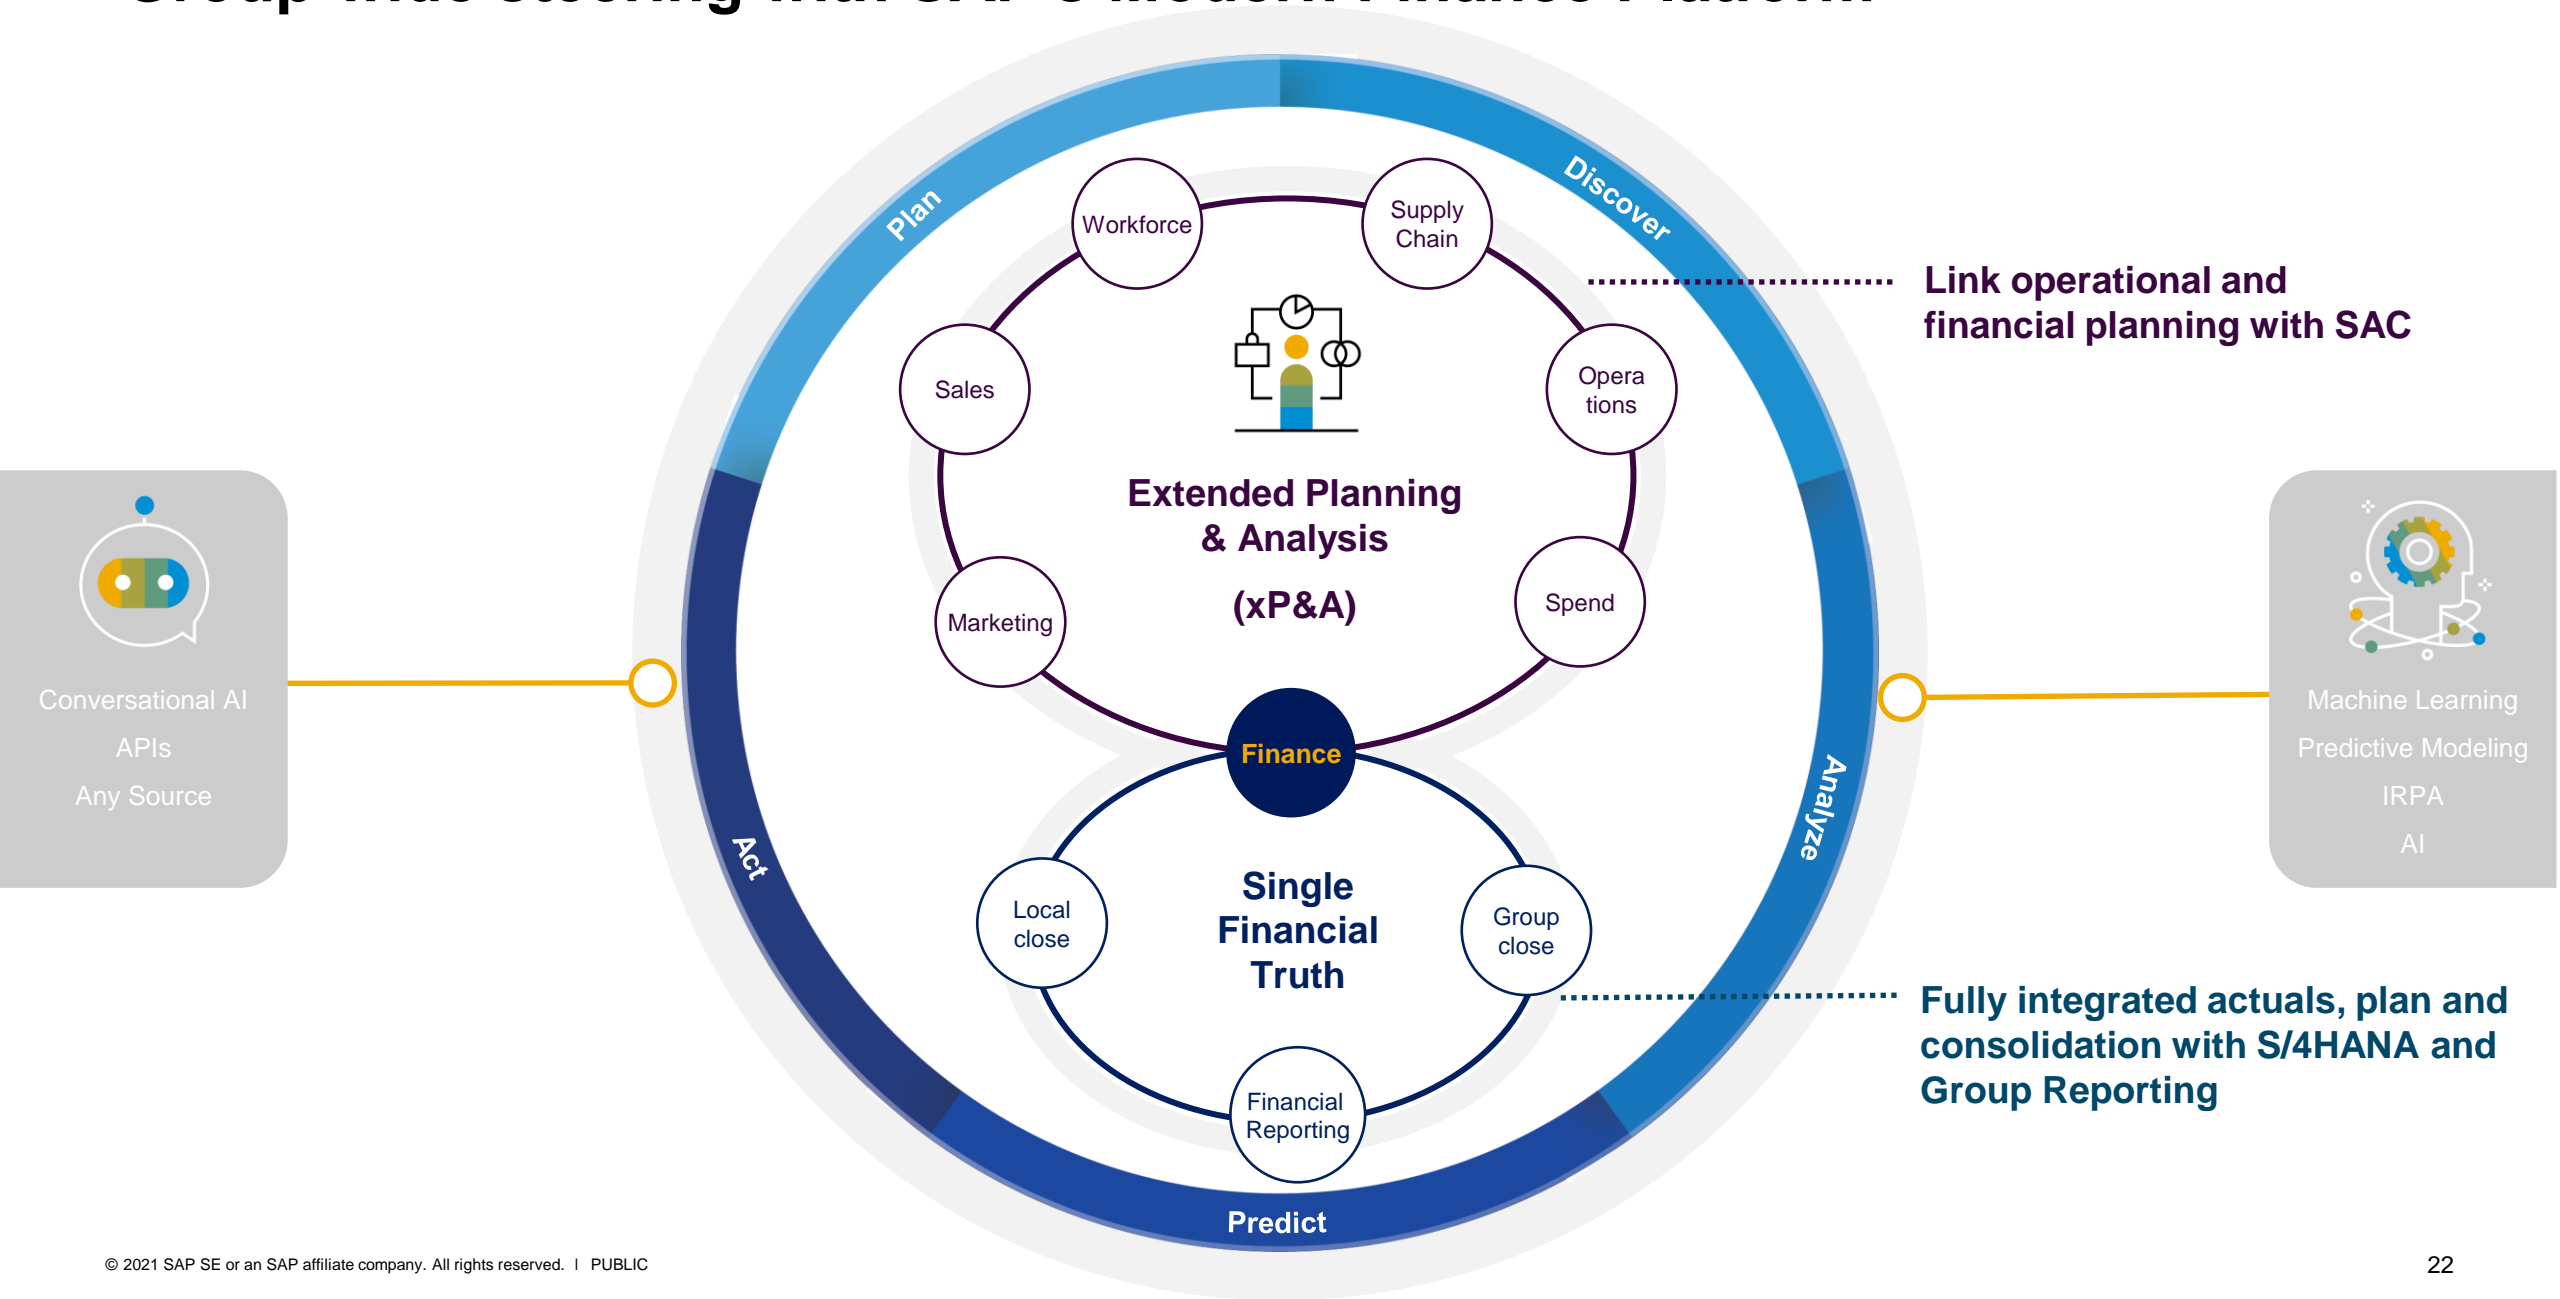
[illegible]

Plan

Discover

Analyze

Predict

Act

Workforce

Supply Chain

Sales

Operations

Extended Planning & Analysis

(xP&A)

Marketing

Spend

Finance

Local close

Single Financial Truth

Group close

Financial Reporting

Link operational and financial planning with SAC

Fully integrated actuals, plan and consolidation with S/4HANA and Group Reporting

Conversational AI

APIs

Any Source

Machine Learning

Predictive Modeling

IRPA

AI

© 2021 SAP SE or an SAP affiliate company. All rights reserved. ǀ PUBLIC

22